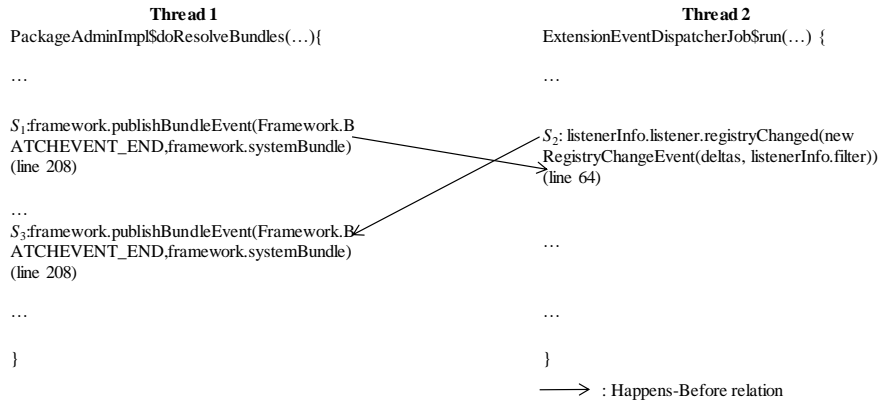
Thread 1

PackageAdminImpl$doResolveBundles(…){

…

$S_1$:framework.publishBundleEvent(Framework.BATCHEVENT_END,framework.systemBundle) (line 208)

…

$S_3$:framework.publishBundleEvent(Framework.BATCHEVENT_END,framework.systemBundle) (line 208)

…

}

Thread 2

ExtensionEventDispatcherJob$run(…) {

…

$S_2$: listenerInfo.listener.registryChanged(new RegistryChangeEvent(deltas, listenerInfo.filter)) (line 64)

…

…

}

: Happens-Before relation